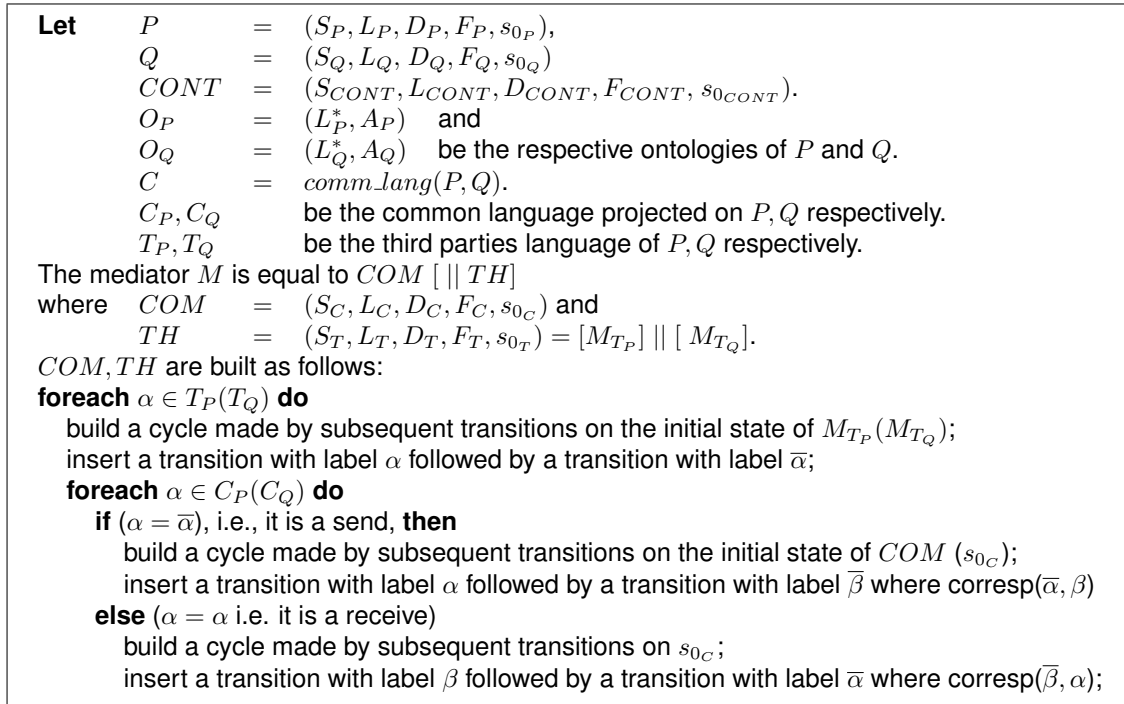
**Let** $P = (S_P, L_P, D_P, F_P, s_{0_P})$,
$Q = (S_Q, L_Q, D_Q, F_Q, s_{0_Q})$
$CONT = (S_{CONT}, L_{CONT}, D_{CONT}, F_{CONT}, s_{0_{CONT}})$.
$O_P = (L_P^*, A_P)$ and
$O_Q = (L_Q^*, A_Q)$ be the respective ontologies of $P$ and $Q$.
$C = comm\_lang(P, Q)$.
$C_P, C_Q$ be the common language projected on $P, Q$ respectively.
$T_P, T_Q$ be the third parties language of $P, Q$ respectively.
The mediator $M$ is equal to $COM\ [\ ||\ TH]$
where $COM = (S_C, L_C, D_C, F_C, s_{0_C})$ and
$TH = (S_T, L_T, D_T, F_T, s_{0_T}) = [M_{T_P}]\ ||\ [\ M_{T_Q}]$.
$COM, TH$ are built as follows:
**foreach** $\alpha \in T_P(T_Q)$ **do**
build a cycle made by subsequent transitions on the initial state of $M_{T_P}(M_{T_Q})$;
insert a transition with label $\alpha$ followed by a transition with label $\overline{\alpha}$;
**foreach** $\alpha \in C_P(C_Q)$ **do**
**if** $(\alpha = \overline{\alpha})$, i.e., it is a send, **then**
build a cycle made by subsequent transitions on the initial state of $COM$ $(s_{0_C})$;
insert a transition with label $\alpha$ followed by a transition with label $\overline{\beta}$ where corresp$(\overline{\alpha}, \beta)$
**else** $(\alpha = \alpha$ i.e. it is a receive)
build a cycle made by subsequent transitions on $s_{0_C}$;
insert a transition with label $\beta$ followed by a transition with label $\overline{\alpha}$ where corresp$(\overline{\beta}, \alpha)$;